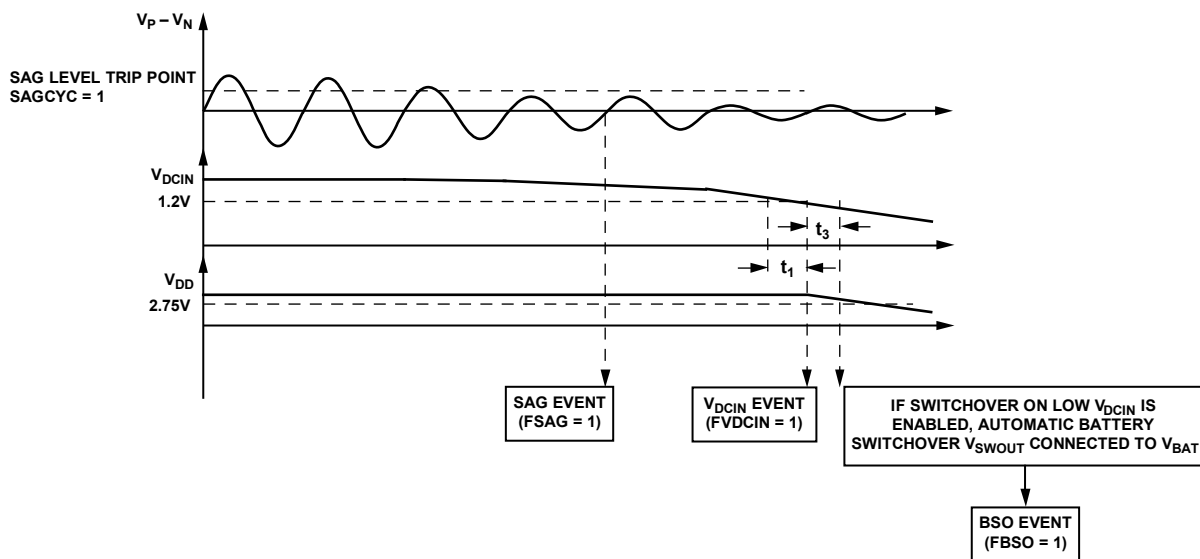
$V_P – V_N$

SAG LEVEL TRIP POINT
SAGCYC = 1

$V_{DCIN}$

1.2V

$t_3$

$t_1$

$V_{DD}$

2.75V

SAG EVENT
(FSAG = 1)

$V_{DCIN}$ EVENT
(FVDCIN = 1)

IF SWITCHOVER ON LOW $V_{DCIN}$ IS ENABLED, AUTOMATIC BATTERY SWITCHOVER $V_{SWOUT}$ CONNECTED TO $V_{BAT}$

BSO EVENT
(FBSO = 1)